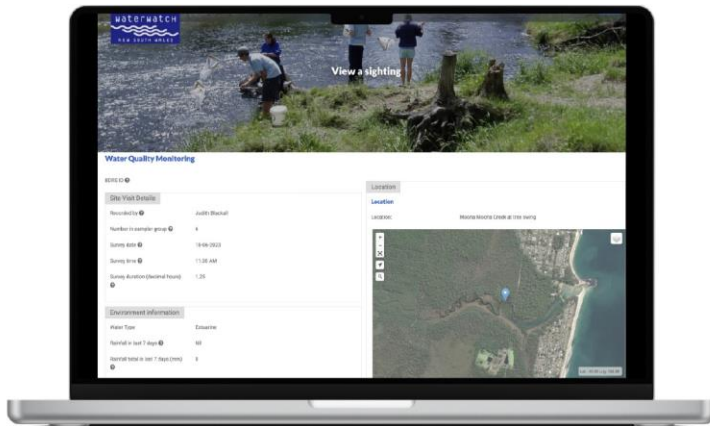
WATERWATCH
NEW SOUTH WALES

View a sighting

Water Quality Monitoring

BDRS ID

Site Visit Details

| | |
|---|---|
| Recorded by | Judith Blackall |
| Number in sampler group | 4 |
| Survey date | 18-06-2023 |
| Survey time | 11:00 AM |
| Survey duration (decimal hours) | 1.25 |

Environment information

| | |
|---|---|
| Water Type | Estuarine |
| Rainfall in last 7 days | Nil |
| Rainfall total in last 7 days (mm) | 0 |

Location

Location

Location: Mooney Mooney Creek at rope swing

+
-

Lat: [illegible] Lng: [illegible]